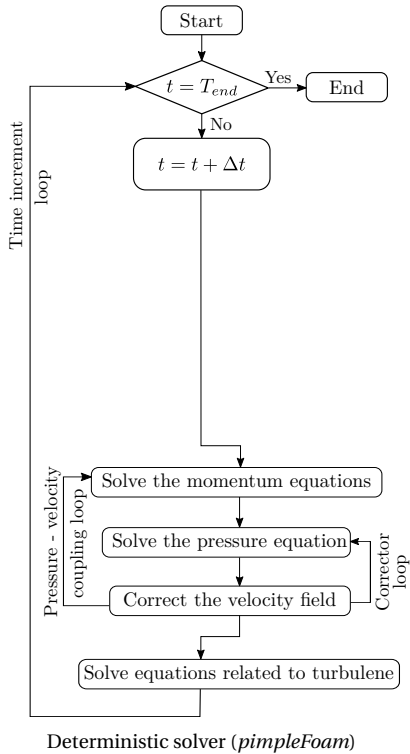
Start

$t = T_{end}$

Yes

End

No

$t = t + \Delta t$

Time increment loop

Pressure - velocity coupling loop

Solve the momentum equations

Solve the pressure equation

Corrector loop

Correct the velocity field

Solve equations related to turbulene

Deterministic solver (*pimpleFoam*)